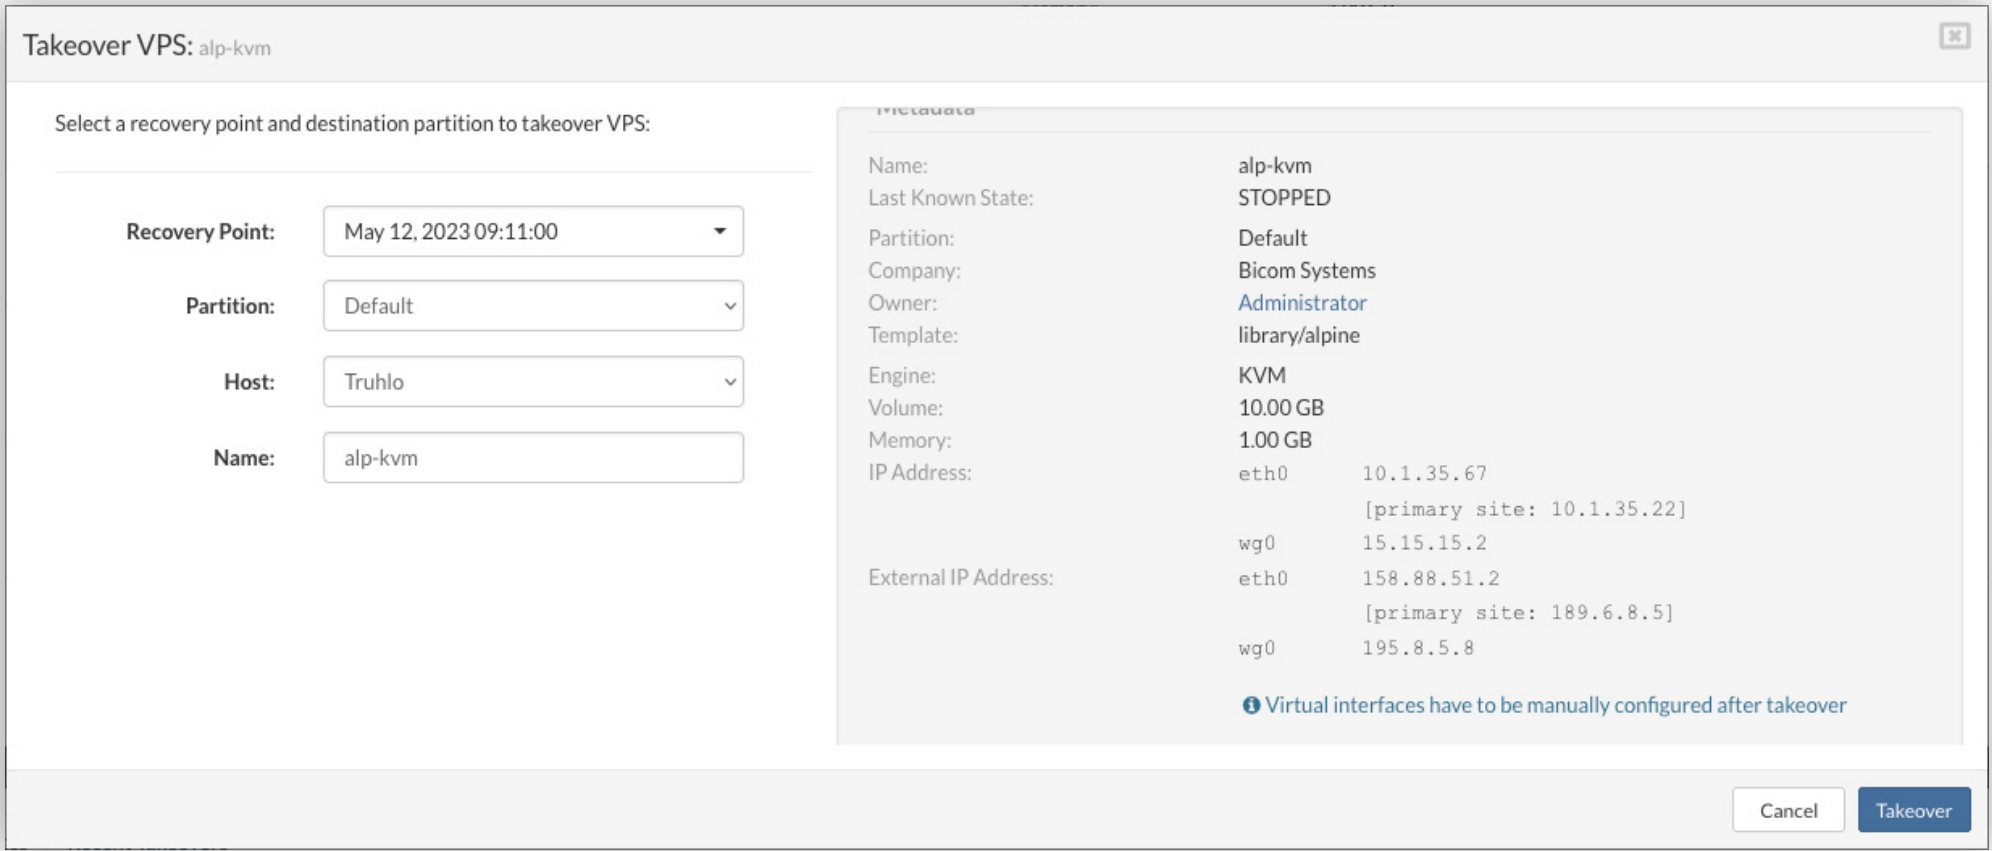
Takeover VPS: alp-kvm

Select a recovery point and destination partition to takeover VPS:

Recovery Point: May 12, 2023 09:11:00

Partition: Default

Host: Truhlo

Name: alp-kvm

Metadata

| | |
|---|---|
| Name: | alp-kvm |
| Last Known State: | STOPPED |
| Partition: | Default |
| Company: | Bicom Systems |
| Owner: | Administrator |
| Template: | library/alpine |
| Engine: | KVM |
| Volume: | 10.00 GB |
| Memory: | 1.00 GB |
| IP Address: | eth0 10.1.35.67 [primary site: 10.1.35.22] wg0 15.15.15.2 |
| External IP Address: | eth0 158.88.51.2 [primary site: 189.6.8.5] wg0 195.8.5.8 |

Virtual interfaces have to be manually configured after takeover

Cancel Takeover